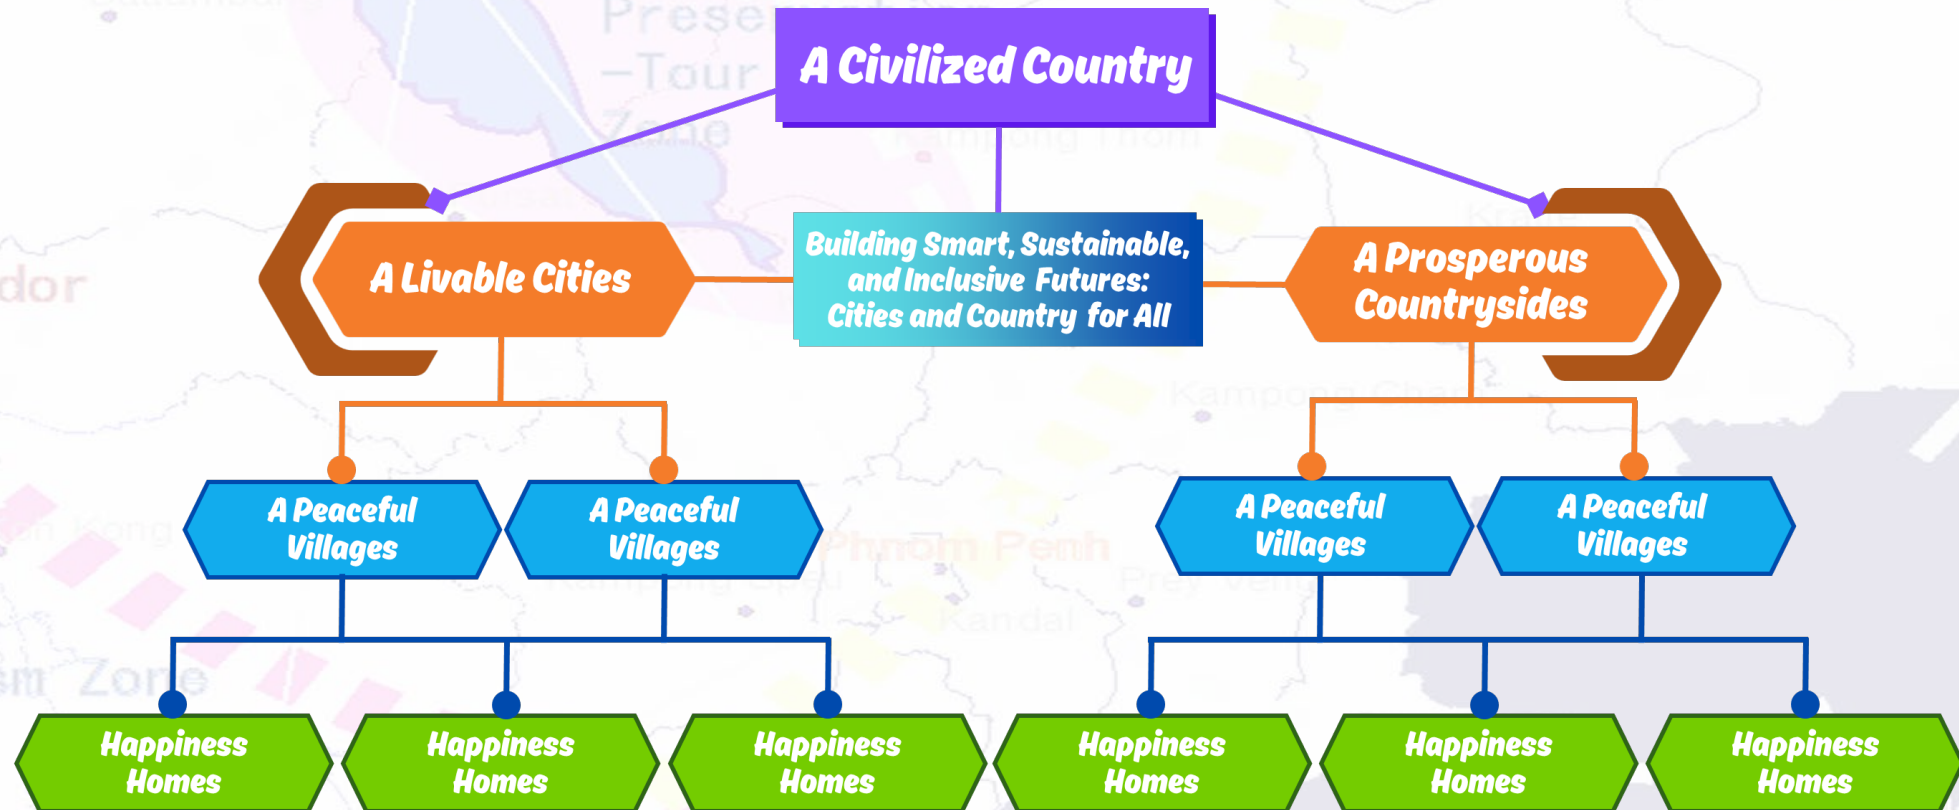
A Civilized Country

A Livable Cities

Building Smart, Sustainable, and Inclusive Futures: Cities and Country for All

A Prosperous Countrysides

A Peaceful Villages

A Peaceful Villages

A Peaceful Villages

A Peaceful Villages

Happiness Homes

Happiness Homes

Happiness Homes

Happiness Homes

Happiness Homes

Happiness Homes